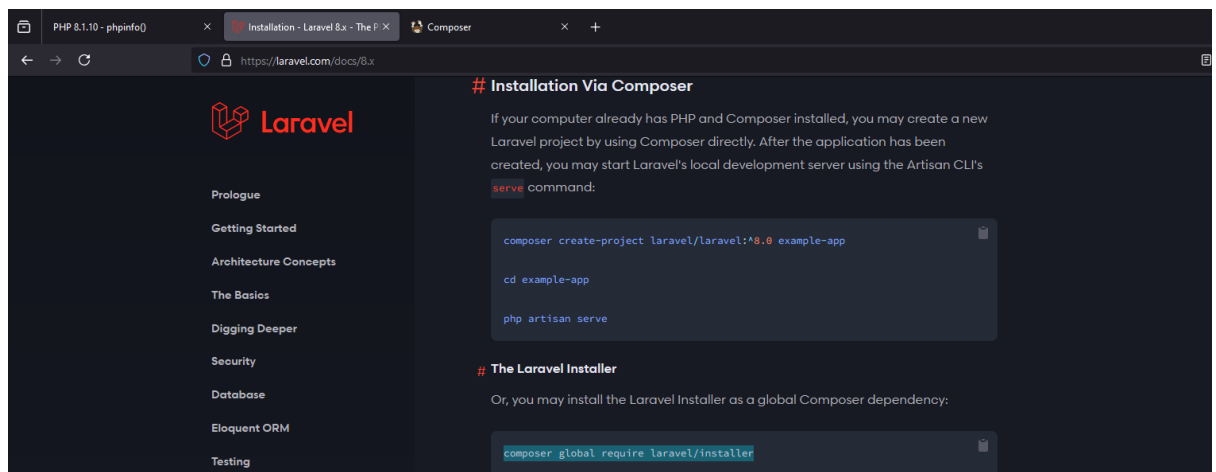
PHP 8.1.10 - phpinfo() ×
Installation - Laravel 8.x - The P ×
Composer ×
+

https://laravel.com/docs/8.x

Laravel

Prologue

Getting Started

Architecture Concepts

The Basics

Digging Deeper

Security

Database

Eloquent ORM

Testing

# Installation Via Composer

If your computer already has PHP and Composer installed, you may create a new Laravel project by using Composer directly. After the application has been created, you may start Laravel's local development server using the Artisan CLI's serve command:

composer create-project laravel/laravel:^8.0 example-app

cd example-app

php artisan serve

# The Laravel Installer

Or, you may install the Laravel Installer as a global Composer dependency:

composer global require laravel/installer